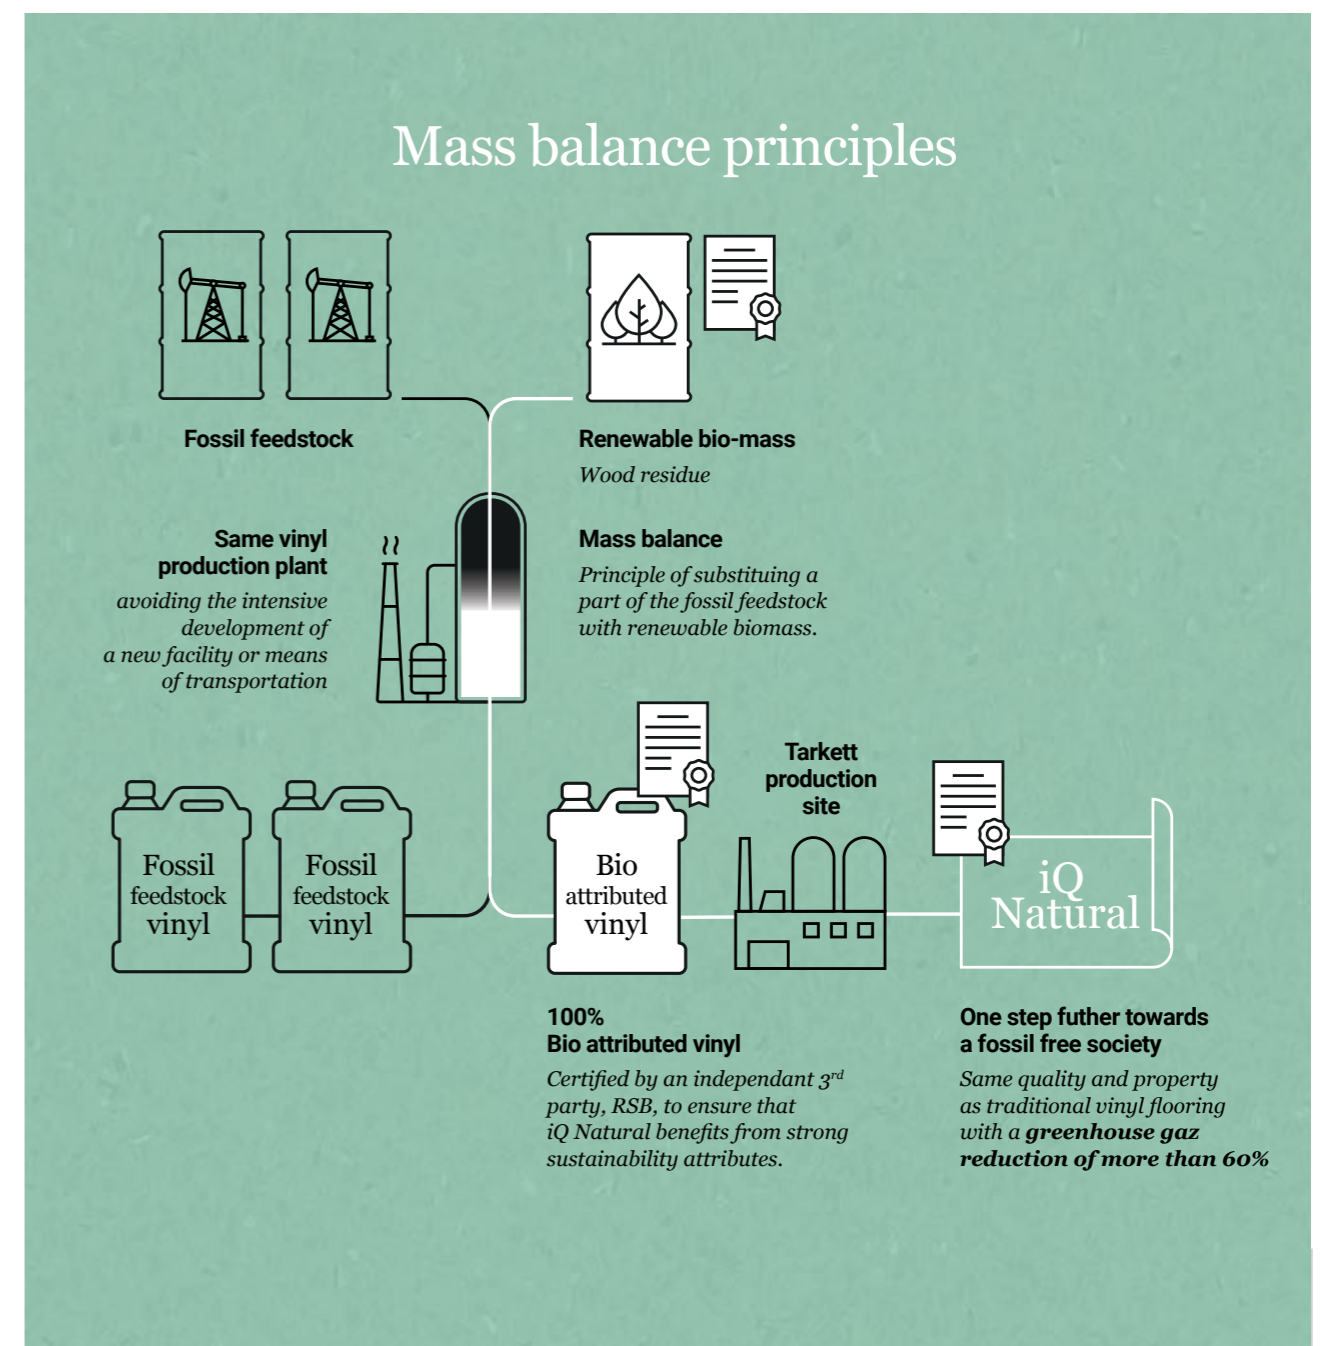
Mass balance principles

Fossil feedstock

Renewable bio-mass
Wood residue

Same vinyl production plant
avoiding the intensive development of a new facility or means of transportation

Mass balance
Principle of substituting a part of the fossil feedstock with renewable biomass.

Fossil feedstock vinyl

Fossil feedstock vinyl

Bio attributed vinyl

Tarkett production site

iQ Natural

100%
Bio attributed vinyl
Certified by an independant 3$^{rd}$ party, RSB, to ensure that iQ Natural benefits from strong sustainability attributes.

One step futher towards a fossil free society
Same quality and property as traditional vinyl flooring with a greenhouse gaz reduction of more than 60%